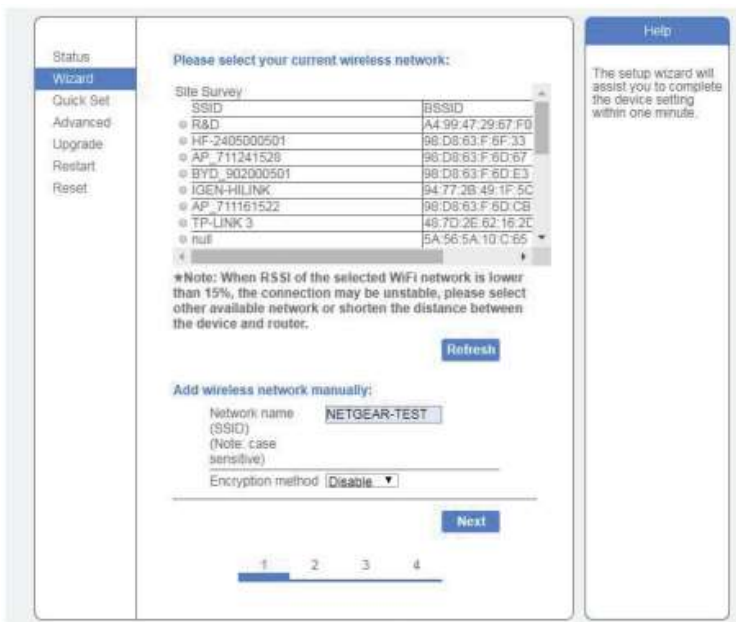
Status
Wizard
Quick Set
Advanced
Upgrade
Restart
Reset

Please select your current wireless network:

Site Survey

| SSID | BSSID |
|---|---|
| R&D | A4:99:47:29:67:F0 |
| HF-2405000501 | 98:D8:63:F:6F:33 |
| AP_711241528 | 98:D8:63:F:6D:67 |
| BYD_902000501 | 98:D8:63:F:6D:E3 |
| IGEN-HILINK | 94:77:2B:49:1F:5C |
| AP_711161522 | 98:D8:63:F:6D:CB |
| TP-LINK 3 | 48:7D:2E:62:16:2C |
| null | 5A:56:5A:10:C:65 |

★Note: When RSSI of the selected WiFi network is lower than 15%, the connection may be unstable, please select other available network or shorten the distance between the device and router.

Refresh

Add wireless network manually:

Network name (SSID) (Note: case sensitive) NETGEAR-TEST

Encryption method Disable

Next

1 2 3 4

Help

The setup wizard will assist you to complete the device setting within one minute.